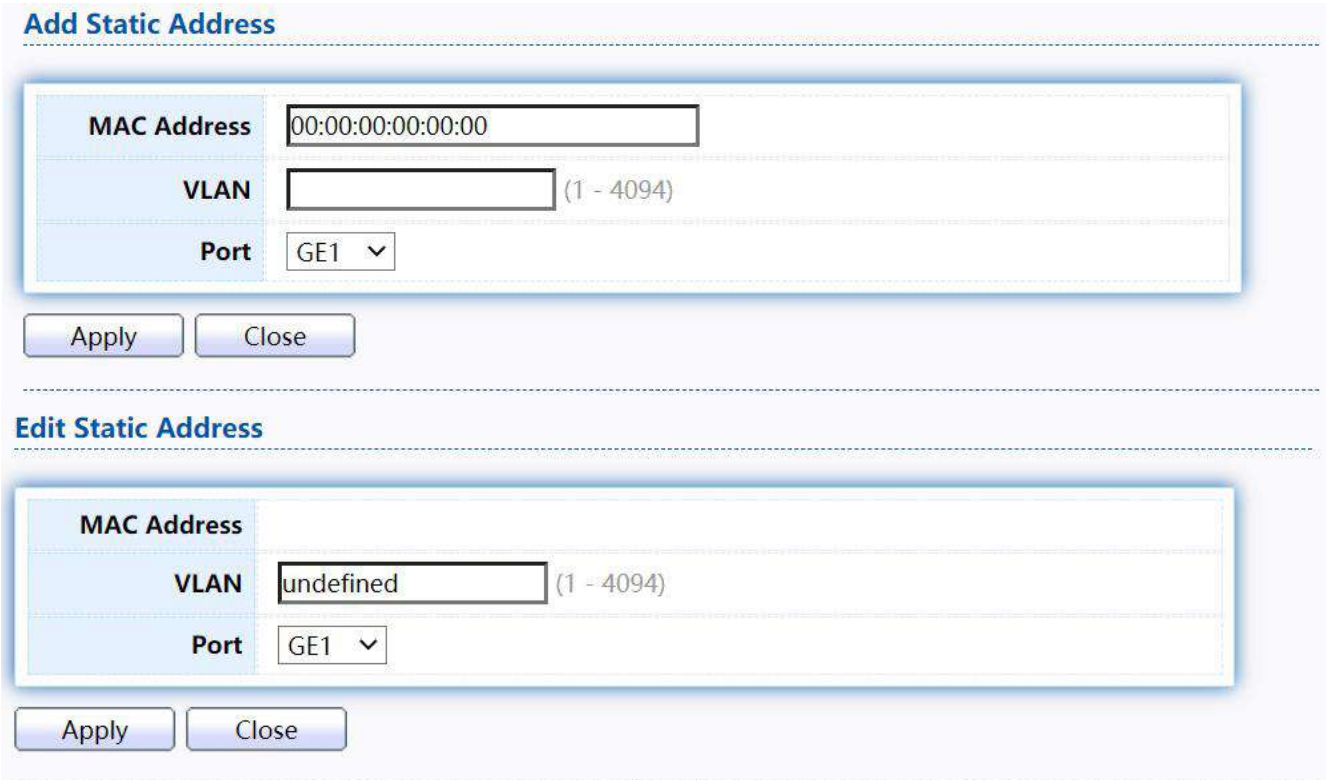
Add Static Address

| | |
|---|---|
| MAC Address | 00:00:00:00:00:00 |
| VLAN | (1 - 4094) |
| Port | GE1 |

Apply Close

Edit Static Address

| | |
|---|---|
| MAC Address | |
| VLAN | undefined (1 - 4094) |
| Port | GE1 |

Apply Close